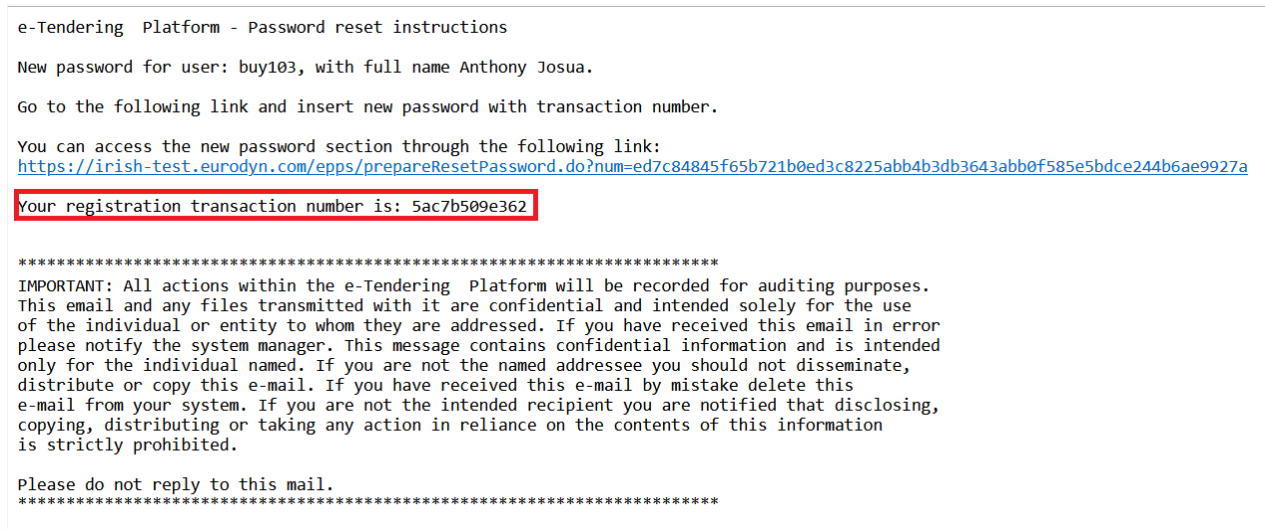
e-Tendering  Platform - Password reset instructions

New password for user: buy103, with full name Anthony Josua.

Go to the following link and insert new password with transaction number.

You can access the new password section through the following link:
https://irish-test.eurodyn.com/epps/prepareResetPassword.do?num=ed7c84845f65b721b0ed3c8225abb4b3db3643abb0f585e5bdce244b6ae9927a

Your registration transaction number is: 5ac7b509e362

**********************************************************************
IMPORTANT: All actions within the e-Tendering  Platform will be recorded for auditing purposes. This email and any files transmitted with it are confidential and intended solely for the use of the individual or entity to whom they are addressed. If you have received this email in error please notify the system manager. This message contains confidential information and is intended only for the individual named. If you are not the named addressee you should not disseminate, distribute or copy this e-mail. If you have received this e-mail by mistake delete this e-mail from your system. If you are not the intended recipient you are notified that disclosing, copying, distributing or taking any action in reliance on the contents of this information is strictly prohibited.

Please do not reply to this mail.
**********************************************************************